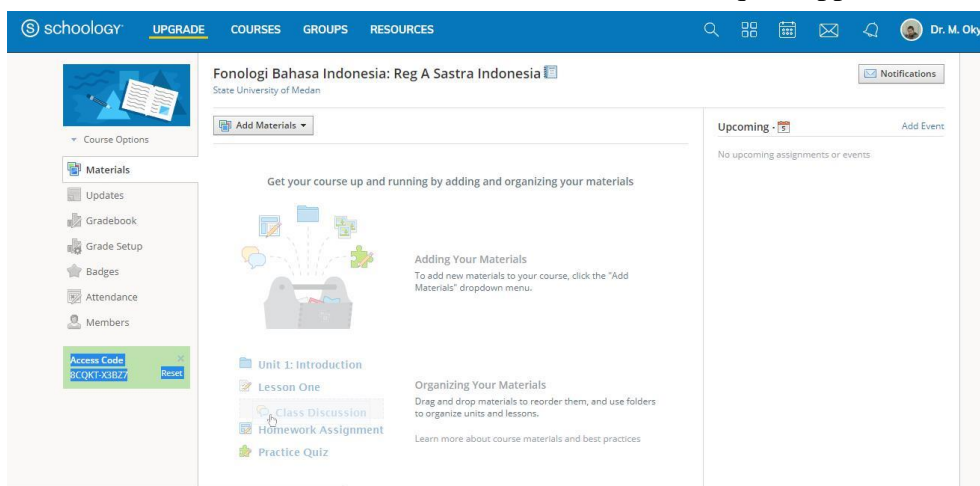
schoology UPGRADE COURSES GROUPS RESOURCES Dr. M. Oky

Fonologi Bahasa Indonesia: Reg A Sastra Indonesia
State University of Medan

Notifications

Course Options
Materials
Updates
Gradebook
Grade Setup
Badges
Attendance
Members

Access Code
8CQKT-X3BZ7
Reset

Add Materials

Get your course up and running by adding and organizing your materials

Adding Your Materials
To add new materials to your course, click the "Add Materials" dropdown menu.

Unit 1: Introduction
Lesson One
Class Discussion
Homework Assignment
Practice Quiz

Organizing Your Materials
Drag and drop materials to reorder them, and use folders to organize units and lessons.

Learn more about course materials and best practices

Upcoming
Add Event
No upcoming assignments or events